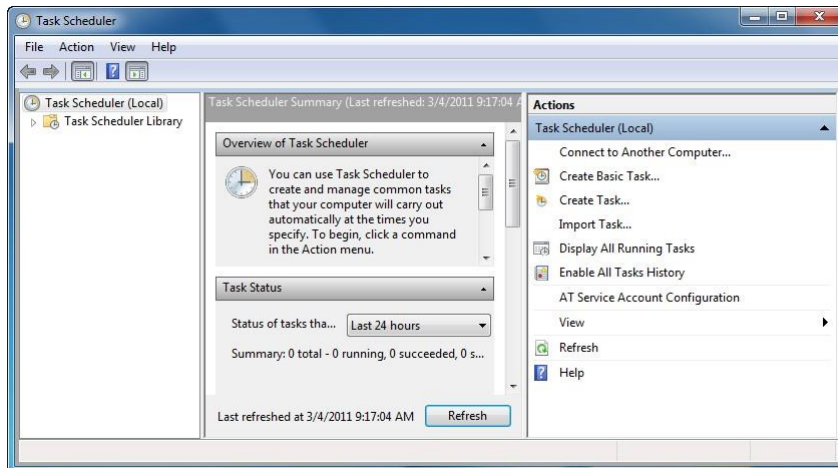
Task Scheduler

File Action View Help

Task Scheduler (Local)
Task Scheduler Library

Task Scheduler Summary (Last refreshed: 3/4/2011 9:17:04 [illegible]

Overview of Task Scheduler

You can use Task Scheduler to create and manage common tasks that your computer will carry out automatically at the times you specify. To begin, click a command in the Action menu.

Task Status

Status of tasks tha... Last 24 hours

Summary: 0 total - 0 running, 0 succeeded, 0 s...

Last refreshed at 3/4/2011 9:17:04 AM Refresh

Actions

Task Scheduler (Local)

Connect to Another Computer...

Create Basic Task...

Create Task...

Import Task...

Display All Running Tasks

Enable All Tasks History

AT Service Account Configuration

View

Refresh

Help